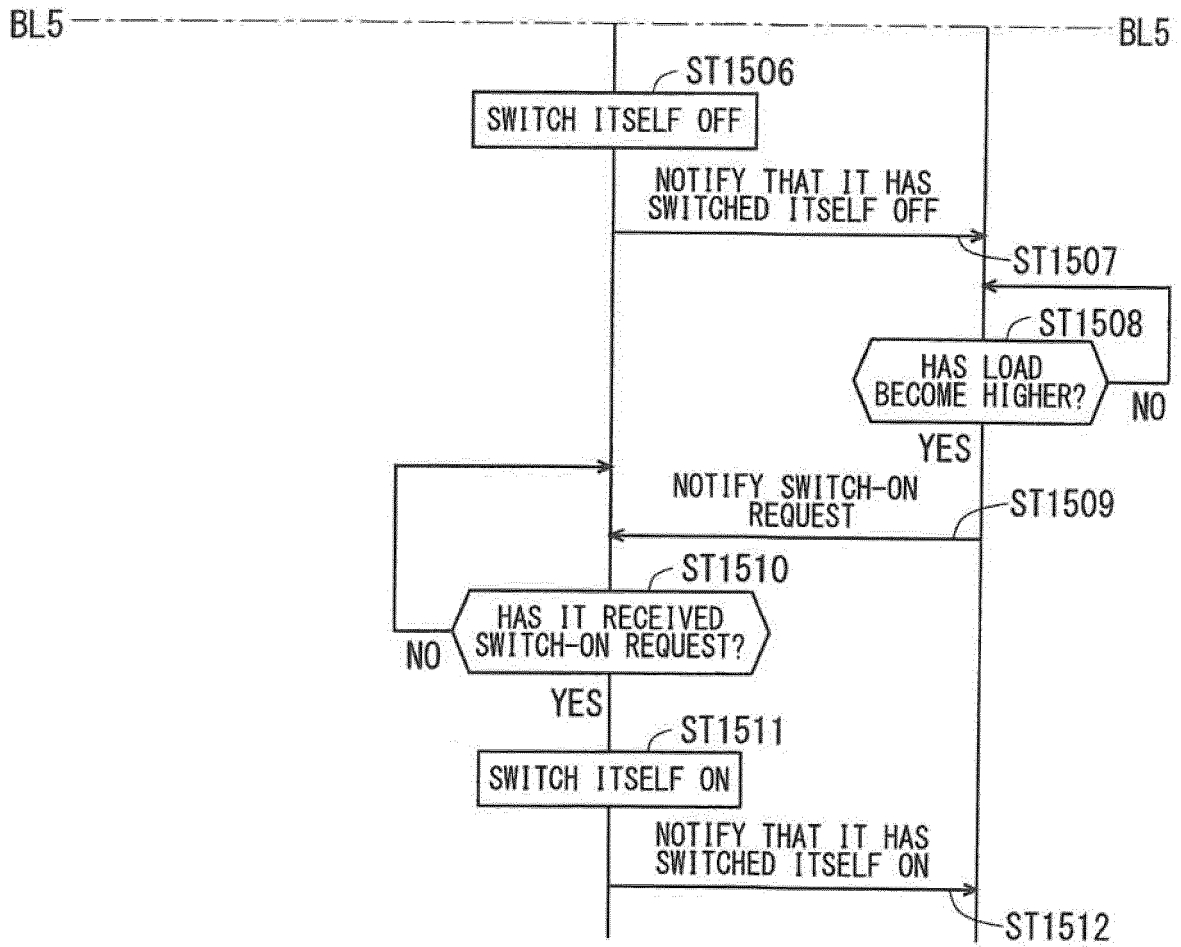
BL5

BL5

ST1506

SWITCH ITSELF OFF

NOTIFY THAT IT HAS SWITCHED ITSELF OFF

ST1507

ST1508

HAS LOAD BECOME HIGHER?

NO

YES

NOTIFY SWITCH-ON REQUEST

ST1509

ST1510

HAS IT RECEIVED SWITCH-ON REQUEST?

NO

YES

ST1511

SWITCH ITSELF ON

NOTIFY THAT IT HAS SWITCHED ITSELF ON

ST1512